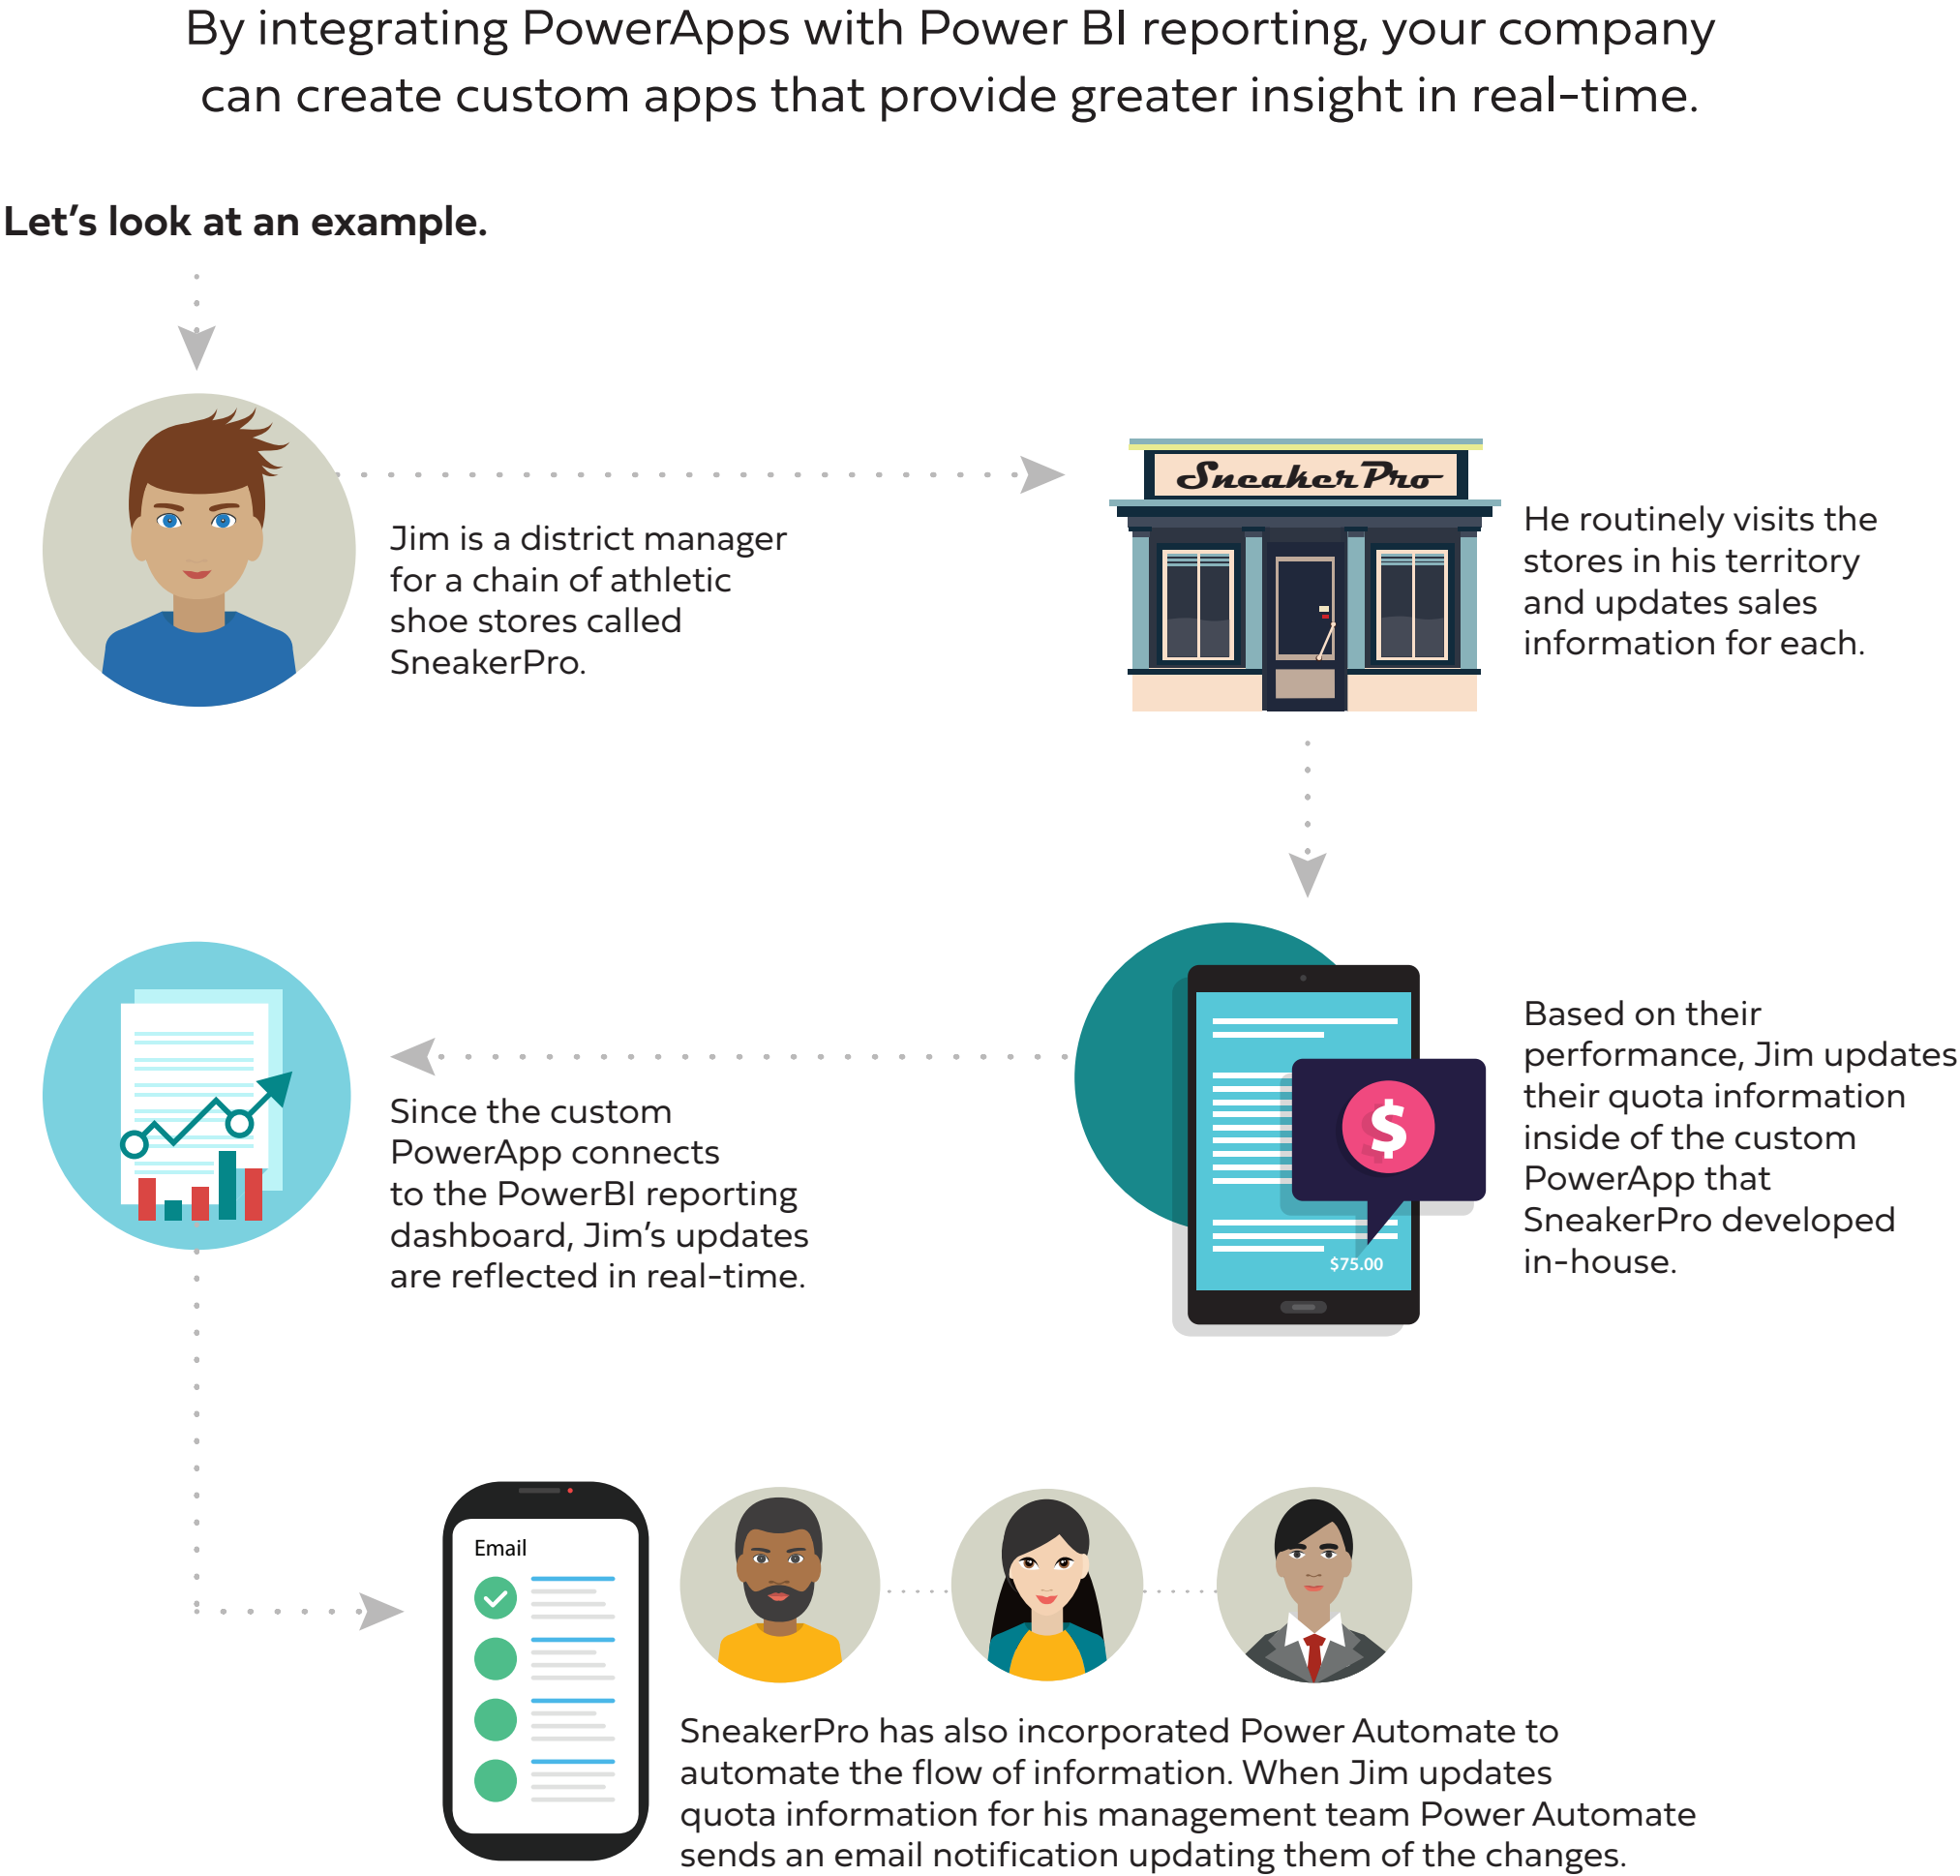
By integrating PowerApps with Power BI reporting, your company can create custom apps that provide greater insight in real-time.

Let’s look at an example.

Jim is a district manager for a chain of athletic shoe stores called SneakerPro.

SneakerPro

He routinely visits the stores in his territory and updates sales information for each.

Based on their performance, Jim updates their quota information inside of the custom PowerApp that SneakerPro developed in-house.

$75.00

Since the custom PowerApp connects to the PowerBI reporting dashboard, Jim’s updates are reflected in real-time.

Email

SneakerPro has also incorporated Power Automate to automate the flow of information. When Jim updates quota information for his management team Power Automate sends an email notification updating them of the changes.